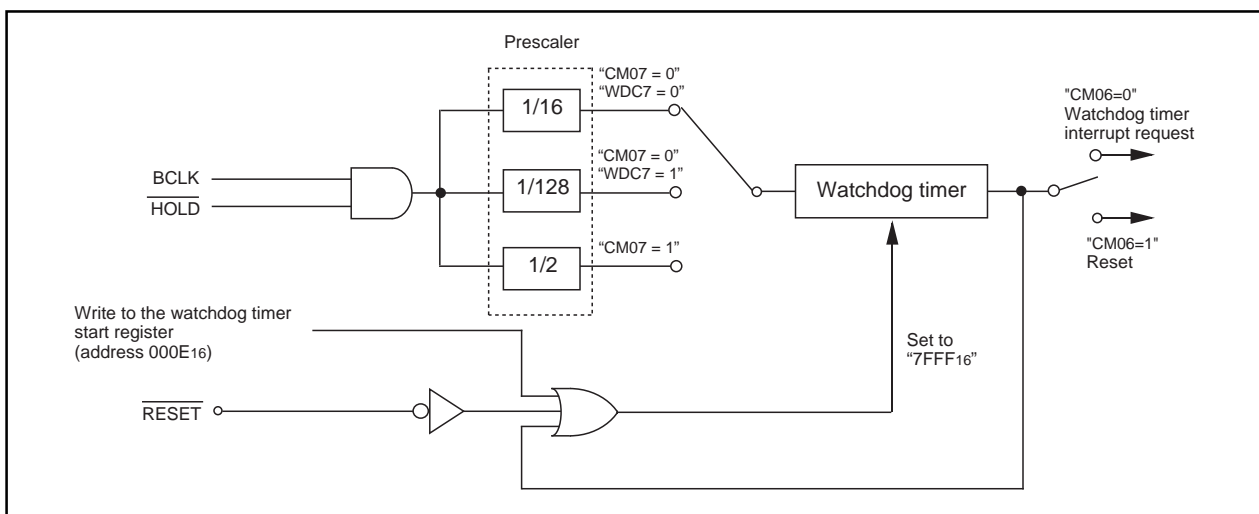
Prescaler

"CM07 = 0"
"WDC7 = 0"

1/16

"CM06=0"
Watchdog timer interrupt request

BCLK
$\overline{HOLD}$

"CM07 = 0"
"WDC7 = 1"

1/128

Watchdog timer

1/2

"CM07 = 1"

"CM06=1"
Reset

Write to the watchdog timer start register (address $000E_{16}$)

Set to "$7FFF_{16}$"

$\overline{RESET}$